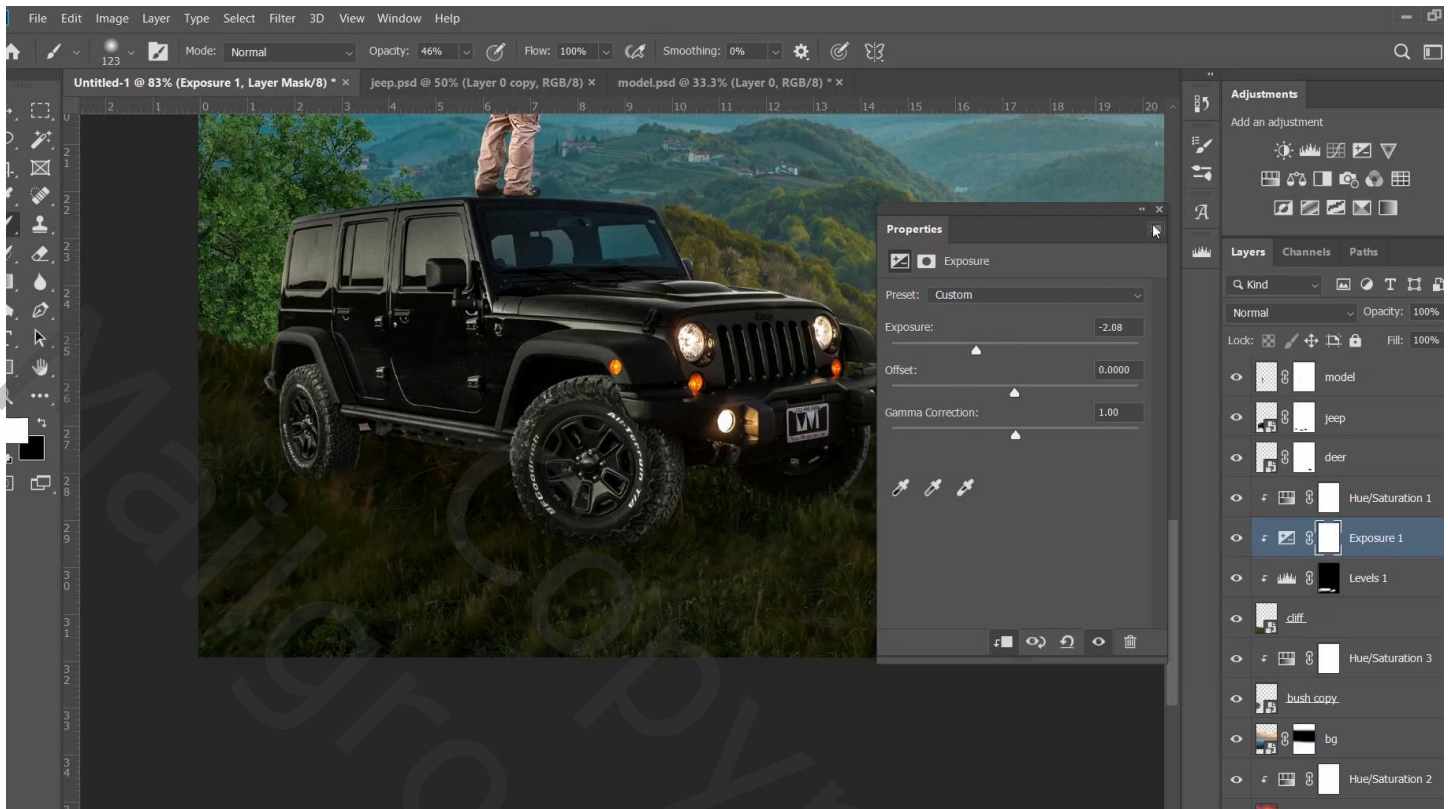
File Edit Image Layer Type Select Filter 3D View Window Help

123 Mode: Normal Opacity: 46% Flow: 100% Smoothing: 0%

Untitled-1 @ 83% (Exposure 1, Layer Mask/8) * × jeep.psd @ 50% (Layer 0 copy, RGB/8) × model.psd @ 33.3% (Layer 0, RGB/8) * ×

Properties

Exposure

Preset: Custom

Exposure: -2.08

Offset: 0.0000

Gamma Correction: 1.00

Adjustments

Add an adjustment

Layers Channels Paths

Kind

Normal Opacity: 100%

Lock: Fill: 100%

model

jeep

deer

Hue/Saturation 1

Exposure 1

Levels 1

cliff

Hue/Saturation 3

bush copy

bg

Hue/Saturation 2